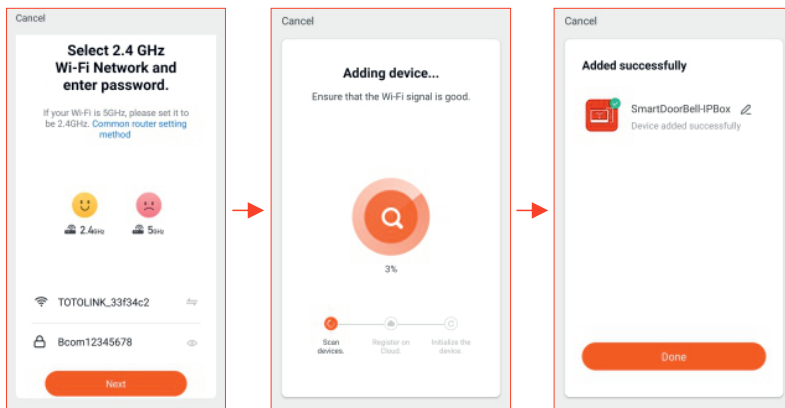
Cancel

Select 2.4 GHz Wi-Fi Network and enter password.

If your Wi-Fi is 5GHz, please set it to be 2.4GHz. Common router setting method

2.4GHz

5GHz

TOTOLINK_33f34c2

Bcom12345678

Next

Cancel

Adding device...

Ensure that the Wi-Fi signal is good.

3%

Scan devices.

Register on Cloud.

Initialize the device.

Cancel

Added successfully

SmartDoorBell-IPBox

Device added successfully

Done